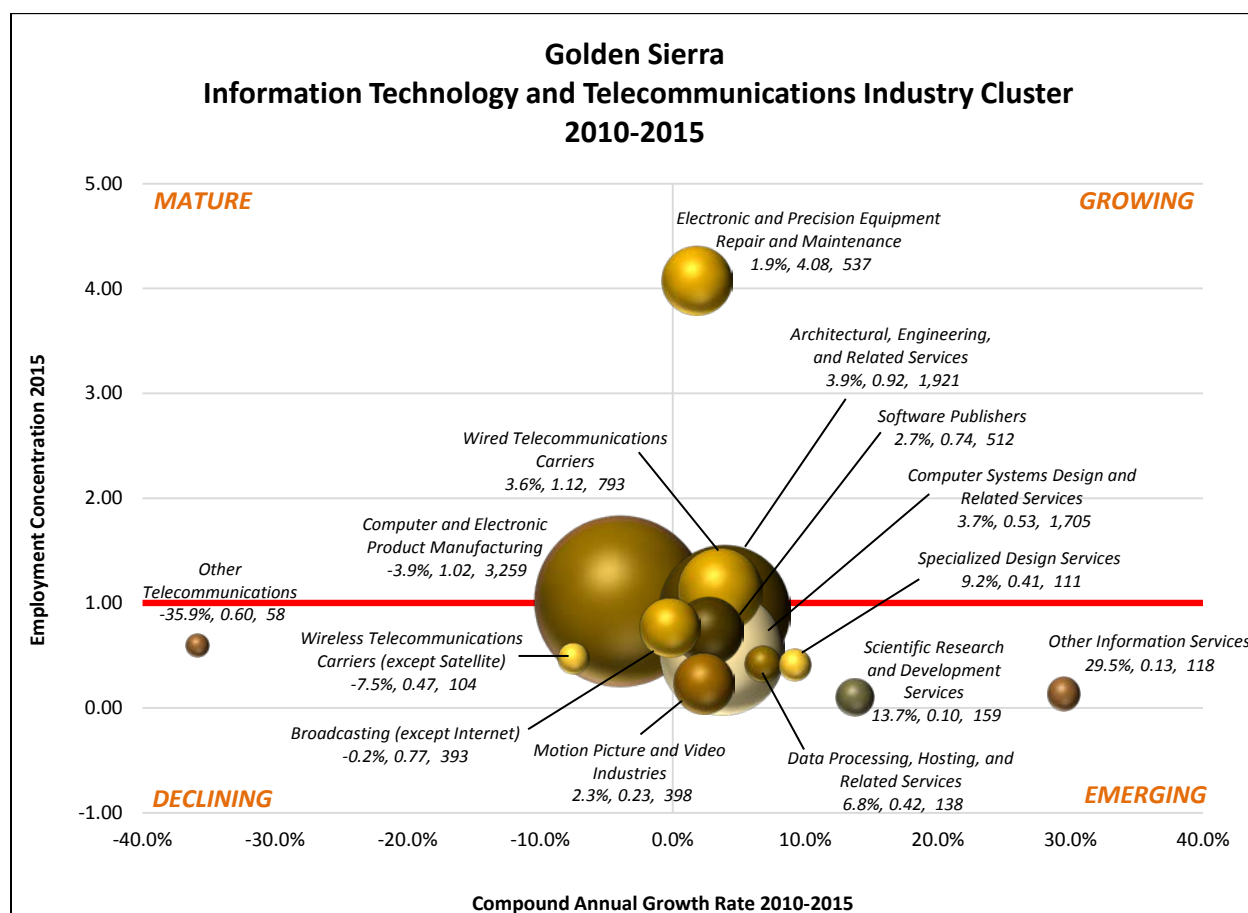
Golden Sierra
Information Technology and Telecommunications Industry Cluster
2010-2015

MATURE

GROWING

DECLINING

EMERGING

5.00
4.00
3.00
2.00
1.00
0.00
-1.00

Employment Concentration 2015

-40.0%
-30.0%
-20.0%
-10.0%
0.0%
10.0%
20.0%
30.0%
40.0%

Compound Annual Growth Rate 2010-2015

Electronic and Precision Equipment Repair and Maintenance 1.9%, 4.08, 537

Architectural, Engineering, and Related Services 3.9%, 0.92, 1,921

Software Publishers 2.7%, 0.74, 512

Wired Telecommunications Carriers 3.6%, 1.12, 793

Computer Systems Design and Related Services 3.7%, 0.53, 1,705

Computer and Electronic Product Manufacturing -3.9%, 1.02, 3,259

Specialized Design Services 9.2%, 0.41, 111

Other Telecommunications -35.9%, 0.60, 58

Wireless Telecommunications Carriers (except Satellite) -7.5%, 0.47, 104

Scientific Research and Development Services 13.7%, 0.10, 159

Other Information Services 29.5%, 0.13, 118

Broadcasting (except Internet) -0.2%, 0.77, 393

Motion Picture and Video Industries 2.3%, 0.23, 398

Data Processing, Hosting, and Related Services 6.8%, 0.42, 138